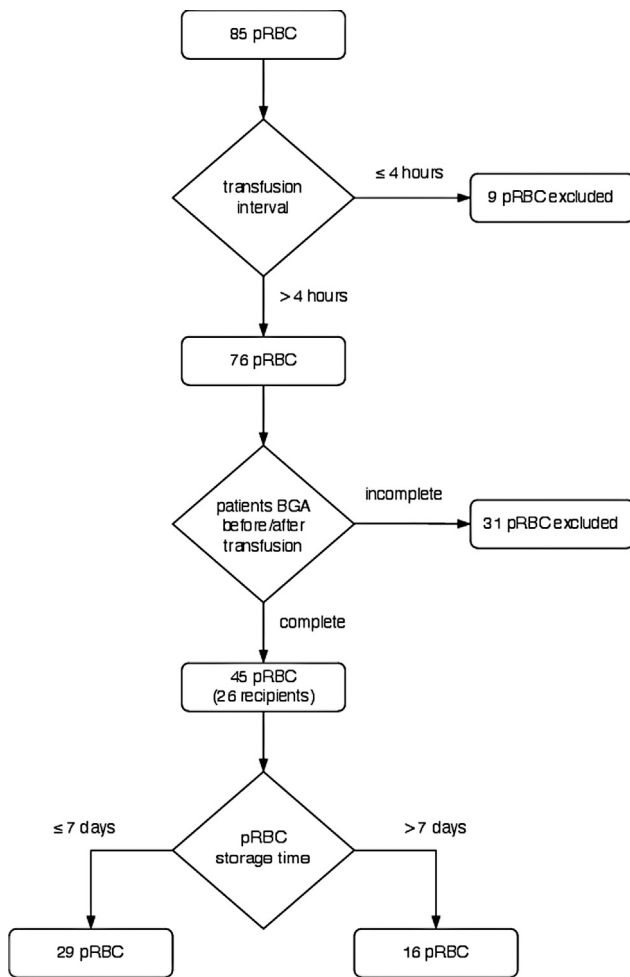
85 pRBC

transfusion interval

≤ 4 hours

9 pRBC excluded

> 4 hours

76 pRBC

patients BGA before/after transfusion

incomplete

31 pRBC excluded

complete

45 pRBC (26 recipients)

≤ 7 days

pRBC storage time

> 7 days

29 pRBC

16 pRBC